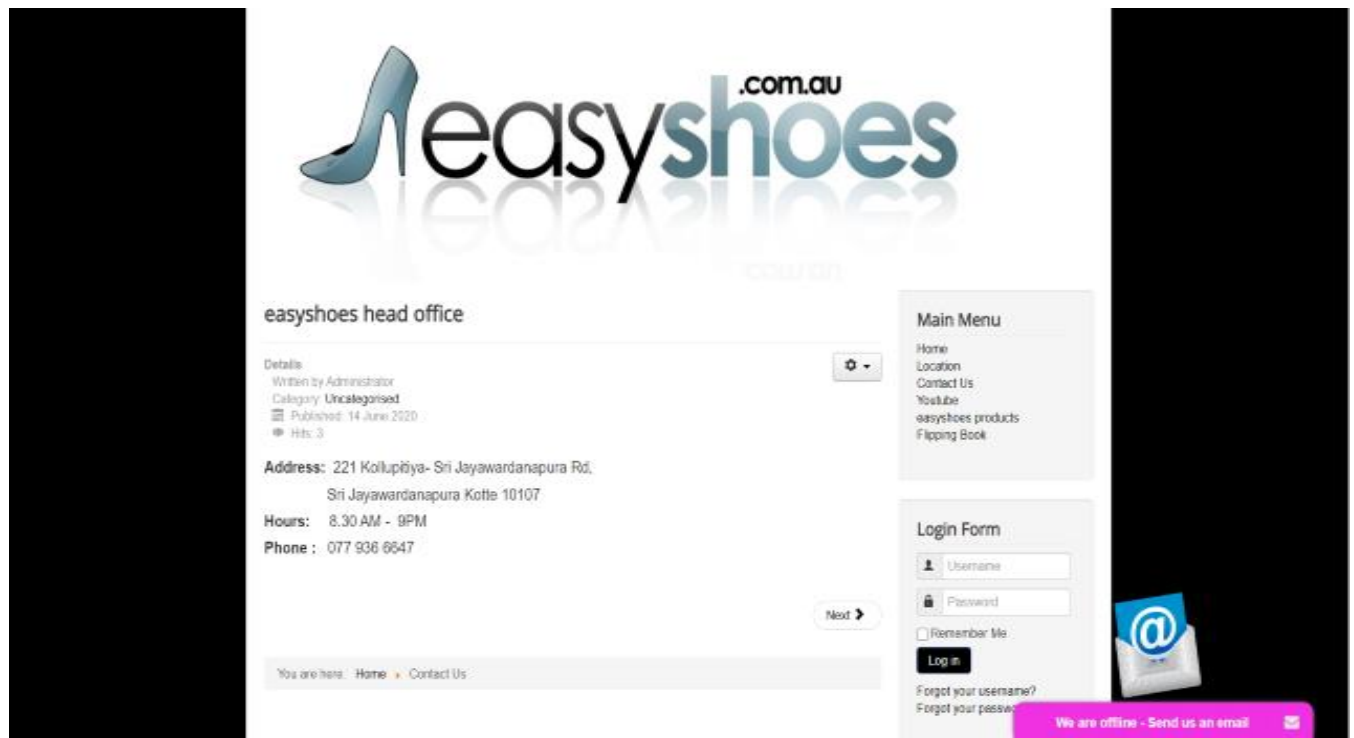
easyshoes.com.au

easyshoes head office

Details
Written by Administrator
Category: Uncategorised
Published: 14 June 2020
Hits: 3

Address: 221 Kollupitiya- Sri Jayawardanapura Rd, Sri Jayawardanapura Kotte 10107
Hours: 8.30 AM - 9PM
Phone : 077 936 6647

Next

You are here: Home ▸ Contact Us

Main Menu
Home
Location
Contact Us
Youtube
easyshoes products
Flipping Book

Login Form
Username
Password
Remember Me
Log in
Forgot your username?
Forgot your passw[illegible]

We are offline - Send us an email